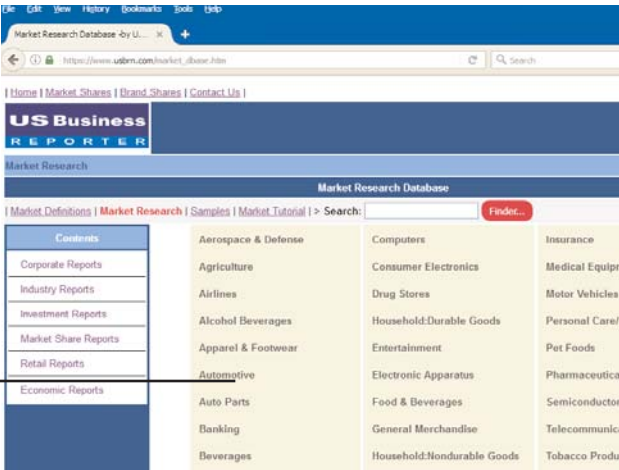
File Edit View History Bookmarks Tools Help

Market Research Database -by U... ×

https://www.usbrn.com/market_dbase.htm

Search

| Home | Market Shares | Brand Shares | Contact Us |

US Business
REPORTER

Market Research

Market Research Database

| Market Definitions | Market Research | Samples | Market Tutorial | > Search: Finder...

Contents

Corporate Reports

Industry Reports

Investment Reports

Market Share Reports

Retail Reports

Economic Reports

Aerospace & Defense

Agriculture

Airlines

Alcohol Beverages

Apparel & Footwear

Automotive

Auto Parts

Banking

Beverages

Computers

Consumer Electronics

Drug Stores

Household:Durable Goods

Entertainment

Electronic Apparatus

Food & Beverages

General Merchandise

Household:Nondurable Goods

Insurance

Medical Equipr

Motor Vehicles

Personal Care/

Pet Foods

Pharmaceutica

Semiconductor

Telecommunica

Tobacco Produ